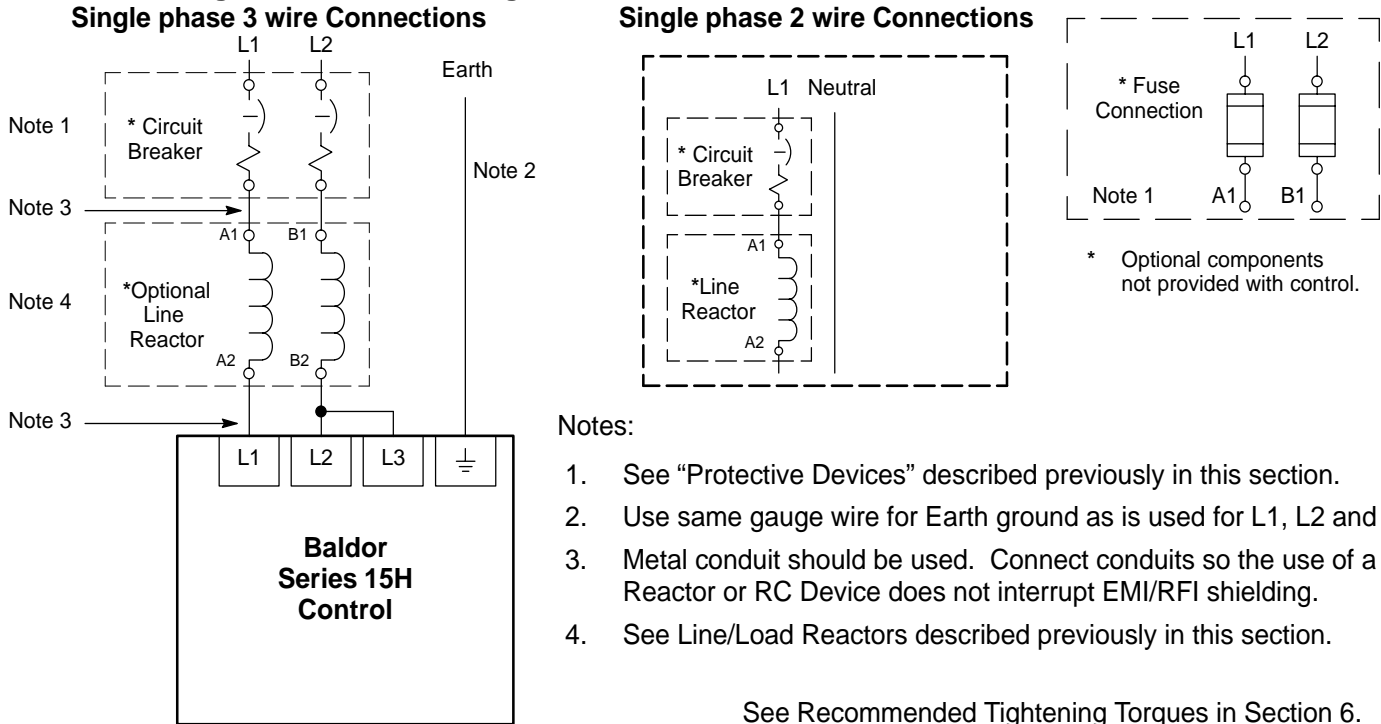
Single phase 3 wire Connections

L1 L2

Earth

Note 1

* Circuit Breaker

Note 2

Note 3

A1 B1

Note 4

*Optional Line Reactor

A2 B2

Note 3

L1 L2 L3

Baldor Series 15H Control

Single phase 2 wire Connections

L1 Neutral

* Circuit Breaker

A1

*Line Reactor

A2

L1 L2

* Fuse Connection

Note 1 A1 B1

* Optional components not provided with control.

Notes:

1. See “Protective Devices” described previously in this section.

2. Use same gauge wire for Earth ground as is used for L1, L2 and

3. Metal conduit should be used. Connect conduits so the use of a Reactor or RC Device does not interrupt EMI/RFI shielding.

4. See Line/Load Reactors described previously in this section.

See Recommended Tightening Torques in Section 6.